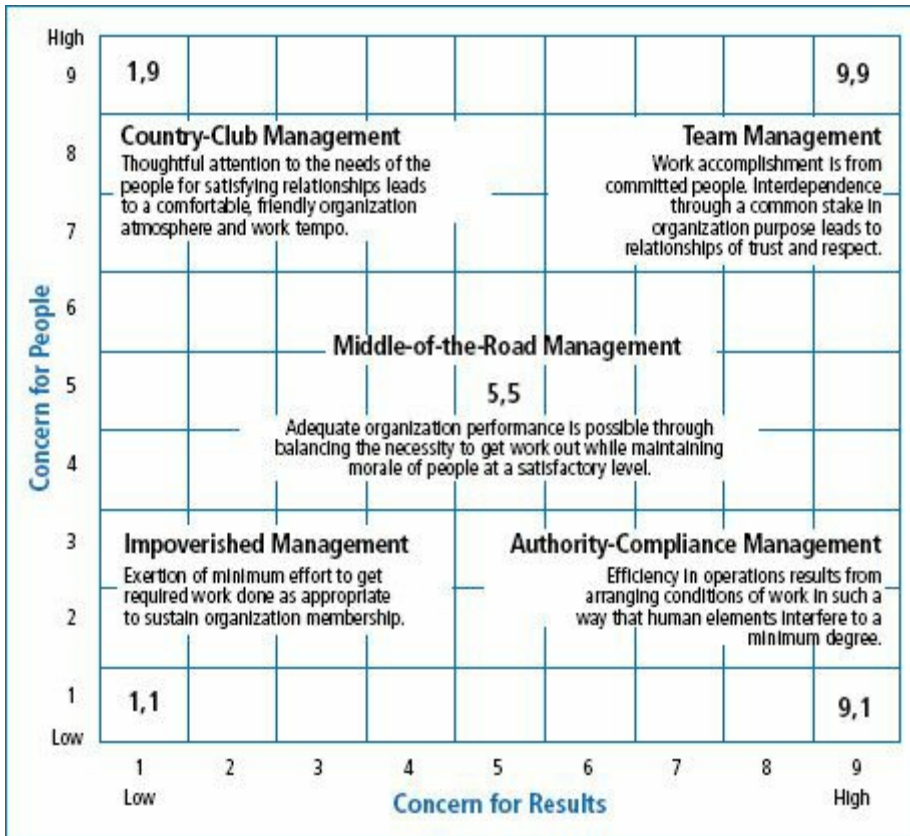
High
9
8
7
6
5
4
3
2
1
Low

Concern for People

1,9

9,9

Country-Club Management
Thoughtful attention to the needs of the people for satisfying relationships leads to a comfortable, friendly organization atmosphere and work tempo.

Team Management
Work accomplishment is from committed people. Interdependence through a common stake in organization purpose leads to relationships of trust and respect.

Middle-of-the-Road Management
5,5
Adequate organization performance is possible through balancing the necessity to get work out while maintaining morale of people at a satisfactory level.

Impoverished Management
Exertion of minimum effort to get required work done as appropriate to sustain organization membership.

Authority-Compliance Management
Efficiency in operations results from arranging conditions of work in such a way that human elements interfere to a minimum degree.

1,1

9,1

1 2 3 4 5 6 7 8 9
Low
Concern for Results
High